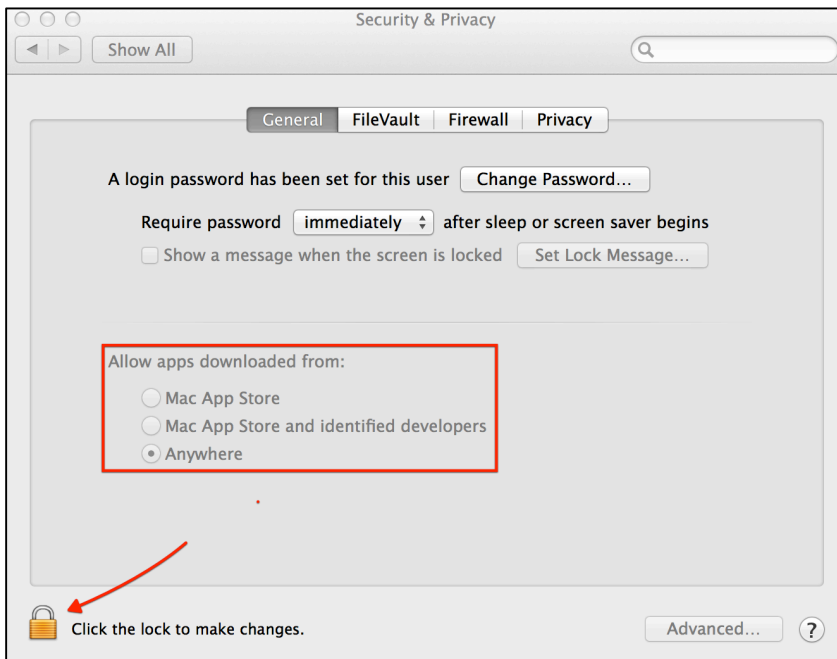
Security & Privacy

Show All

General | FileVault | Firewall | Privacy

A login password has been set for this user  Change Password...

Require password  immediately  after sleep or screen saver begins

Show a message when the screen is locked  Set Lock Message...

Allow apps downloaded from:

Mac App Store

Mac App Store and identified developers

Anywhere

Click the lock to make changes.

Advanced...

?